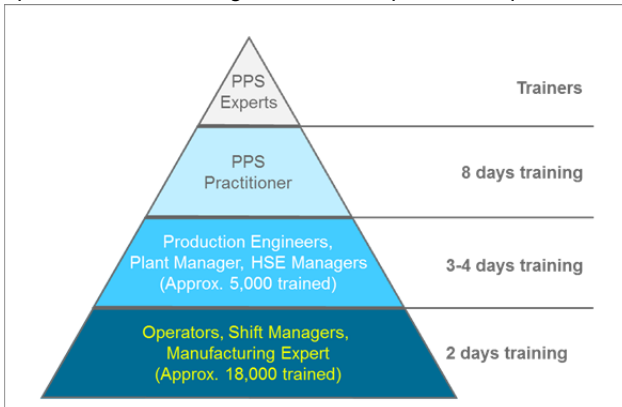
PPS Experts

Trainers

PPS Practitioner

8 days training

Production Engineers, Plant Manager, HSE Managers (Approx. 5,000 trained)

3-4 days training

Operators, Shift Managers, Manufacturing Expert (Approx. 18,000 trained)

2 days training